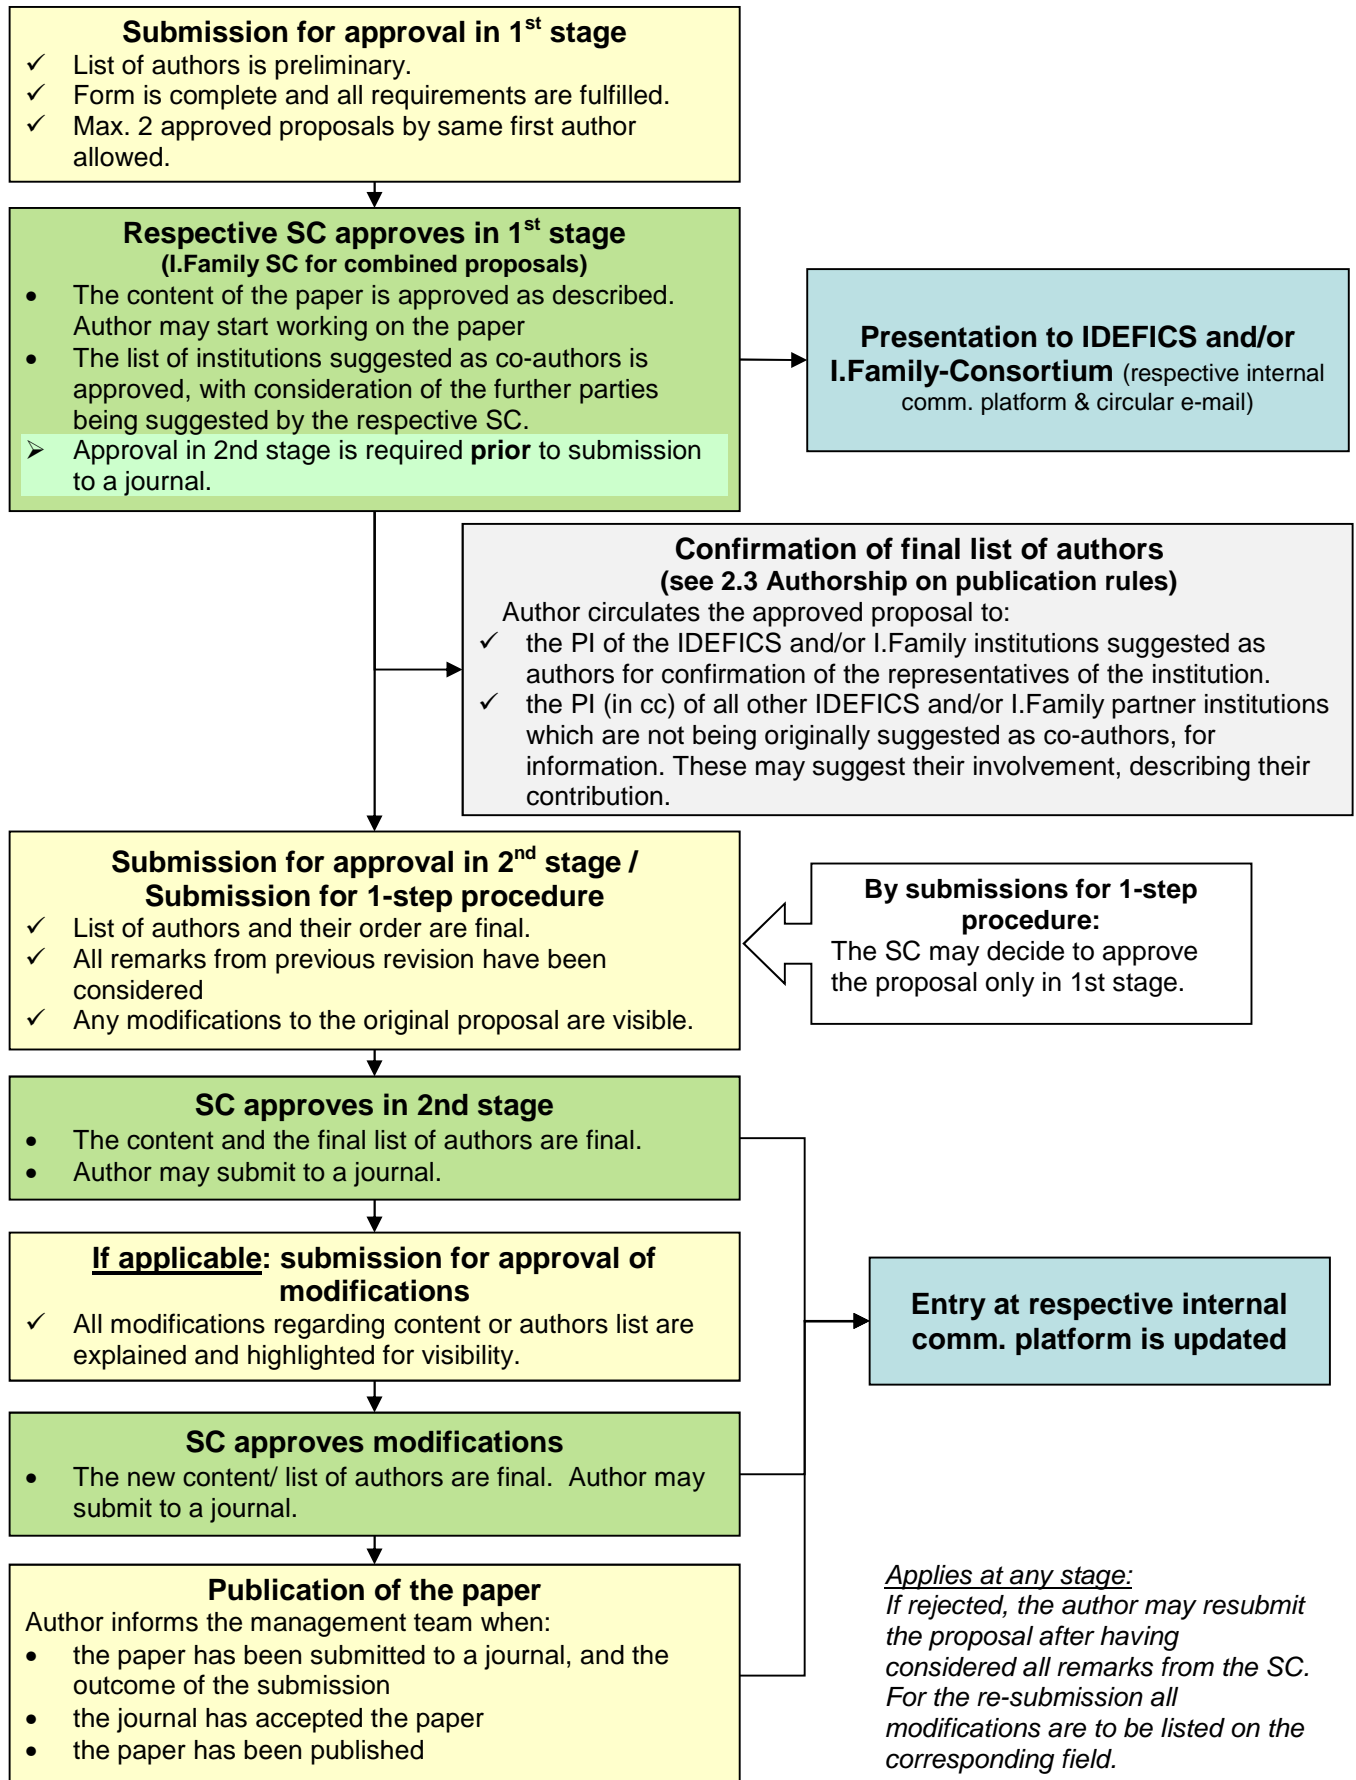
**Submission for approval in $1^{st}$ stage**

✓ List of authors is preliminary.
✓ Form is complete and all requirements are fulfilled.
✓ Max. 2 approved proposals by same first author allowed.

**Respective SC approves in $1^{st}$ stage**
**(I.Family SC for combined proposals)**

• The content of the paper is approved as described. Author may start working on the paper
• The list of institutions suggested as co-authors is approved, with consideration of the further parties being suggested by the respective SC.
➢ Approval in 2nd stage is required **prior** to submission to a journal.

**Presentation to IDEFICS and/or I.Family-Consortium** (respective internal comm. platform & circular e-mail)

**Confirmation of final list of authors**
**(see 2.3 Authorship on publication rules)**

Author circulates the approved proposal to:
✓ the PI of the IDEFICS and/or I.Family institutions suggested as authors for confirmation of the representatives of the institution.
✓ the PI (in cc) of all other IDEFICS and/or I.Family partner institutions which are not being originally suggested as co-authors, for information. These may suggest their involvement, describing their contribution.

**Submission for approval in $2^{nd}$ stage /**
**Submission for 1-step procedure**

✓ List of authors and their order are final.
✓ All remarks from previous revision have been considered
✓ Any modifications to the original proposal are visible.

**By submissions for 1-step procedure:**
The SC may decide to approve the proposal only in 1st stage.

**SC approves in 2nd stage**

• The content and the final list of authors are final.
• Author may submit to a journal.

**If applicable: submission for approval of modifications**

✓ All modifications regarding content or authors list are explained and highlighted for visibility.

**Entry at respective internal comm. platform is updated**

**SC approves modifications**

• The new content/ list of authors are final. Author may submit to a journal.

**Publication of the paper**

Author informs the management team when:
• the paper has been submitted to a journal, and the outcome of the submission
• the journal has accepted the paper
• the paper has been published

*Applies at any stage:*
*If rejected, the author may resubmit the proposal after having considered all remarks from the SC. For the re-submission all modifications are to be listed on the corresponding field.*